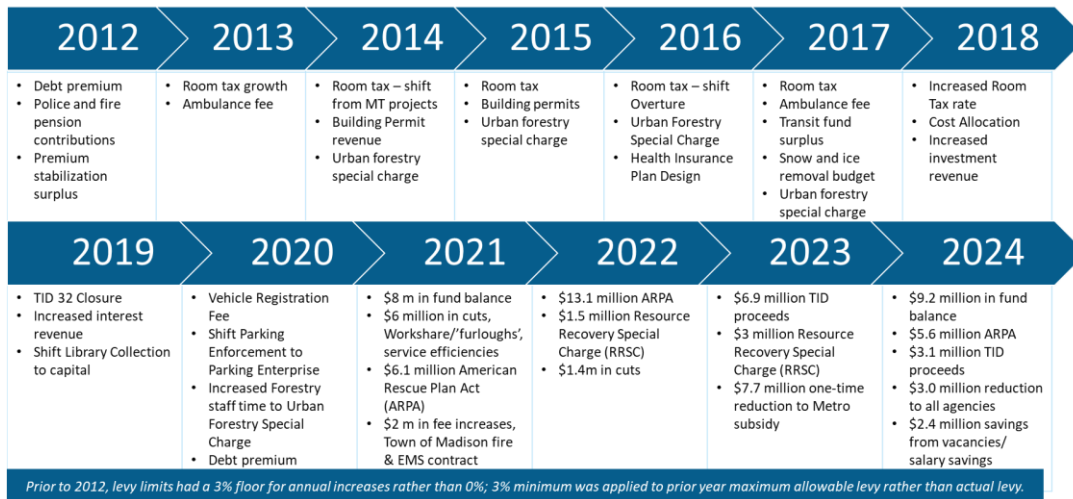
2012
- Debt premium
- Police and fire pension contributions
- Premium stabilization surplus

2013
- Room tax growth
- Ambulance fee

2014
- Room tax – shift from MT projects
- Building Permit revenue
- Urban forestry special charge

2015
- Room tax
- Building permits
- Urban forestry special charge

2016
- Room tax – shift Overture
- Urban Forestry Special Charge
- Health Insurance Plan Design

2017
- Room tax
- Ambulance fee
- Transit fund surplus
- Snow and ice removal budget
- Urban forestry special charge

2018
- Increased Room Tax rate
- Cost Allocation
- Increased investment revenue

2019
- TID 32 Closure
- Increased interest revenue
- Shift Library Collection to capital

2020
- Vehicle Registration Fee
- Shift Parking Enforcement to Parking Enterprise
- Increased Forestry staff time to Urban Forestry Special Charge
- Debt premium

2021
- $8 m in fund balance
- $6 million in cuts, Workshare/'furloughs', service efficiencies
- $6.1 million American Rescue Plan Act (ARPA)
- $2 m in fee increases, Town of Madison fire & EMS contract

2022
- $13.1 million ARPA
- $1.5 million Resource Recovery Special Charge (RRSC)
- $1.4m in cuts

2023
- $6.9 million TID proceeds
- $3 million Resource Recovery Special Charge (RRSC)
- $7.7 million one-time reduction to Metro subsidy

2024
- $9.2 million in fund balance
- $5.6 million ARPA
- $3.1 million TID proceeds
- $3.0 million reduction to all agencies
- $2.4 million savings from vacancies/ salary savings

Prior to 2012, levy limits had a 3% floor for annual increases rather than 0%; 3% minimum was applied to prior year maximum allowable levy rather than actual levy.